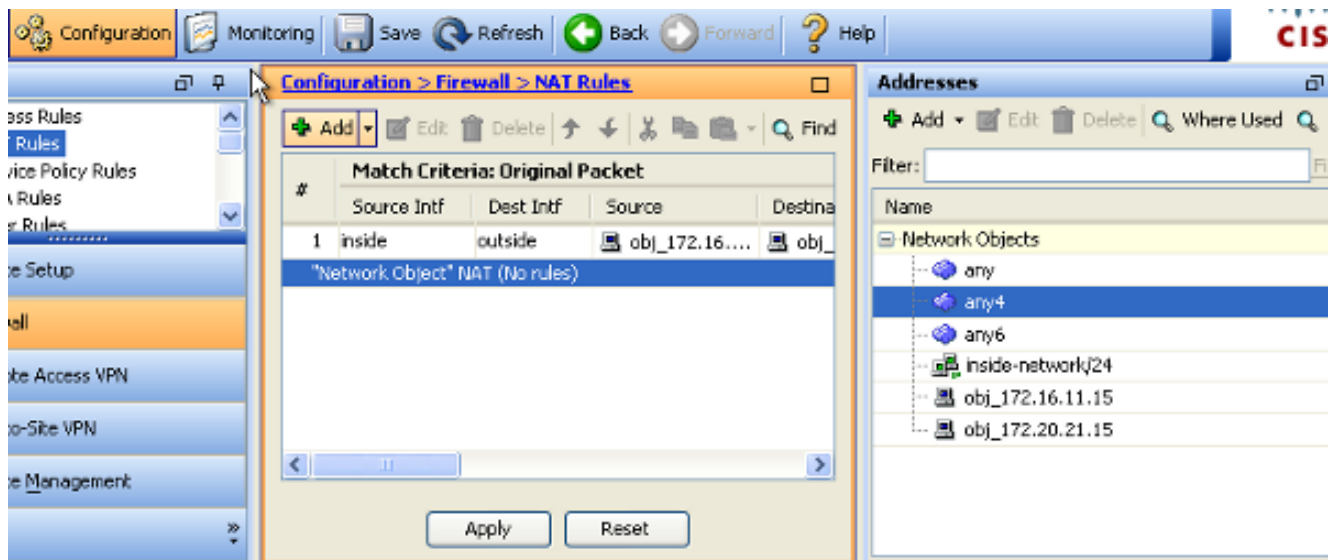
Configuration Monitoring Save Refresh Back Forward Help

CIS

ess Rules
Rules
vice Policy Rules
Rules
r Rules

e Setup

all

te Access VPN

o-Site VPN

e Management

Configuration > Firewall > NAT Rules

Add Edit Delete Find

| # | Match Criteria: Original Packet | | | |
|---|---|---|---|---|
| | Source Intf | Dest Intf | Source | Destina |
| 1 | inside | outside | obj_172.16.... | obj_ |
| "Network Object" NAT (No rules) | | | | |

Apply Reset

Addresses

Add Edit Delete Where Used

Filter:

Name

Network Objects
any
any4
any6
inside-network/24
obj_172.16.11.15
obj_172.20.21.15